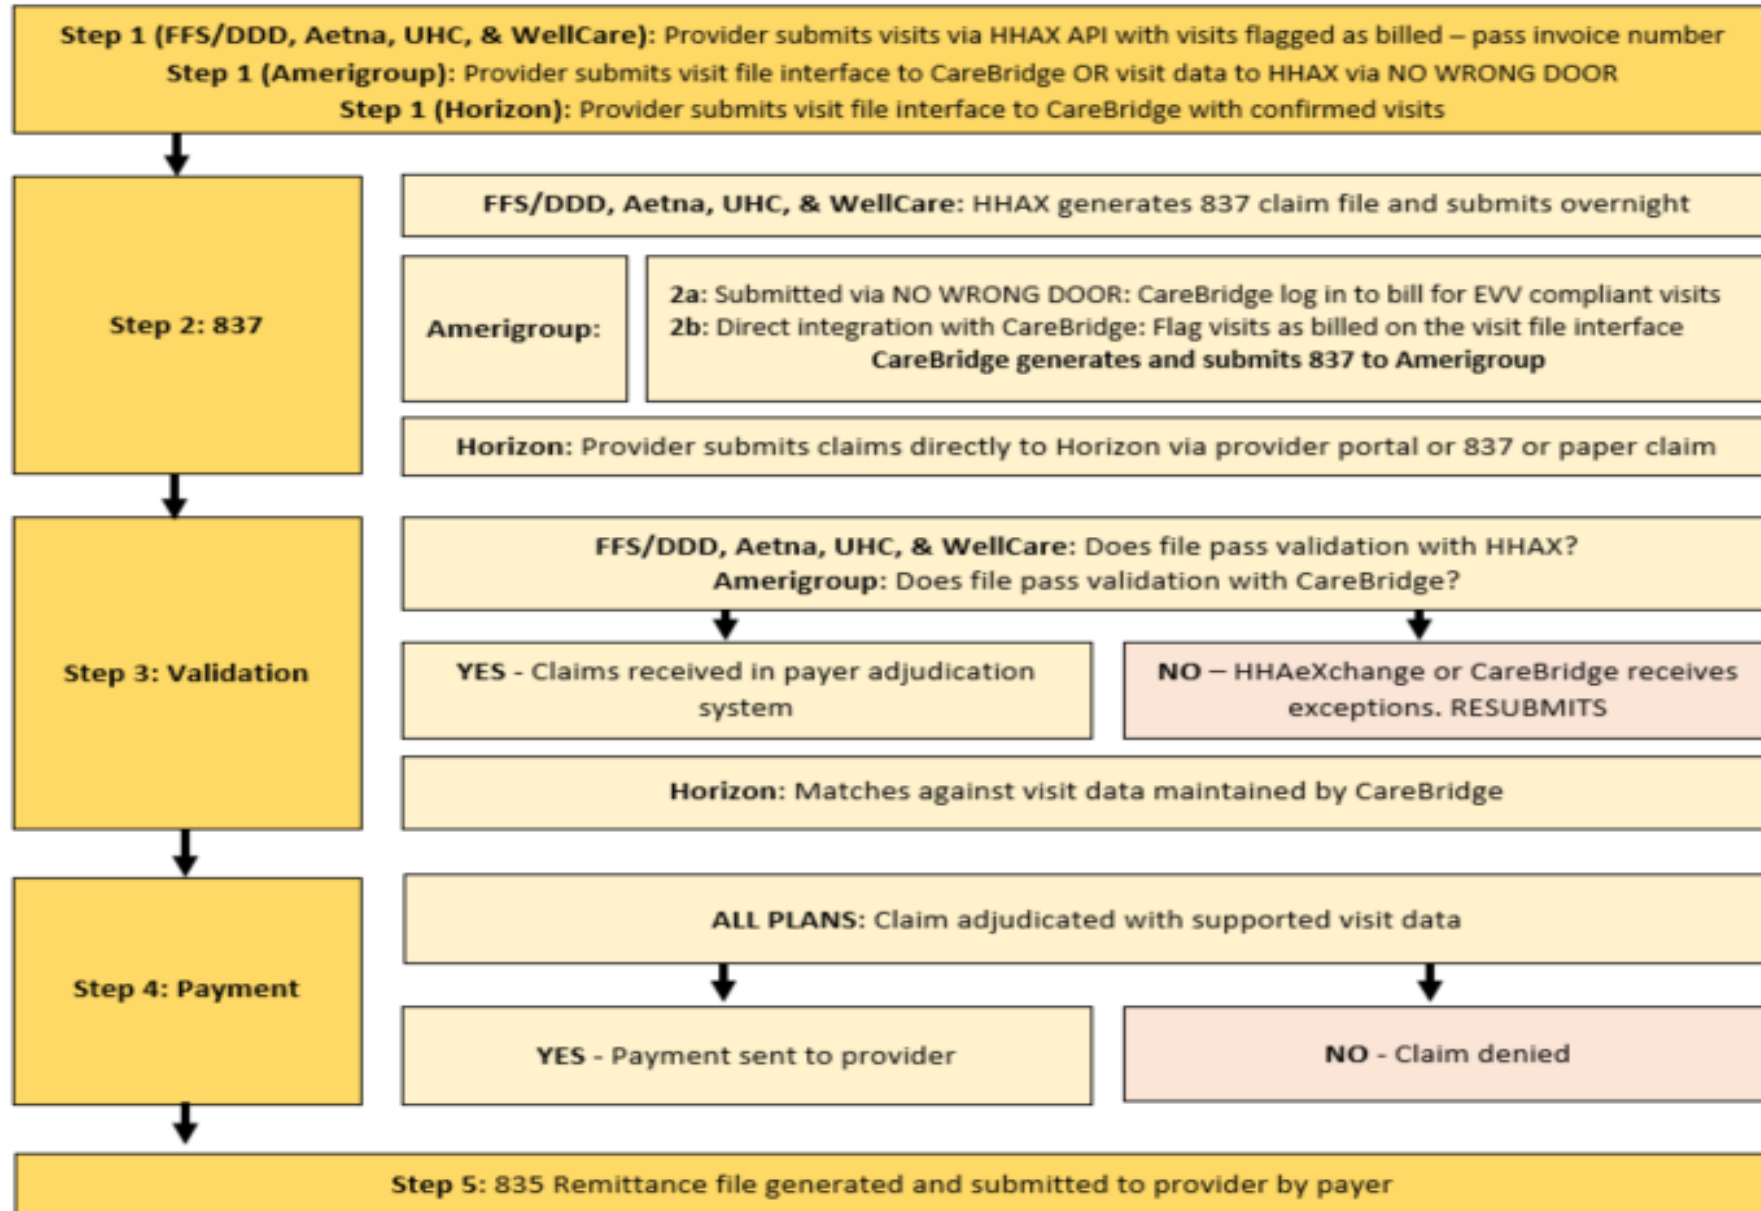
Step 1 (FFS/DDD, Aetna, UHC, & WellCare): Provider submits visits via HHAX API with visits flagged as billed – pass invoice number
Step 1 (Amerigroup): Provider submits visit file interface to CareBridge OR visit data to HHAX via NO WRONG DOOR
Step 1 (Horizon): Provider submits visit file interface to CareBridge with confirmed visits

Step 2: 837

FFS/DDD, Aetna, UHC, & WellCare: HHAX generates 837 claim file and submits overnight

Amerigroup:

2a: Submitted via NO WRONG DOOR: CareBridge log in to bill for EVV compliant visits
2b: Direct integration with CareBridge: Flag visits as billed on the visit file interface
CareBridge generates and submits 837 to Amerigroup

Horizon: Provider submits claims directly to Horizon via provider portal or 837 or paper claim

Step 3: Validation

FFS/DDD, Aetna, UHC, & WellCare: Does file pass validation with HHAX?
Amerigroup: Does file pass validation with CareBridge?

YES - Claims received in payer adjudication system

NO – HHAeXchange or CareBridge receives exceptions. RESUBMITS

Horizon: Matches against visit data maintained by CareBridge

Step 4: Payment

ALL PLANS: Claim adjudicated with supported visit data

YES - Payment sent to provider

NO - Claim denied

Step 5: 835 Remittance file generated and submitted to provider by payer